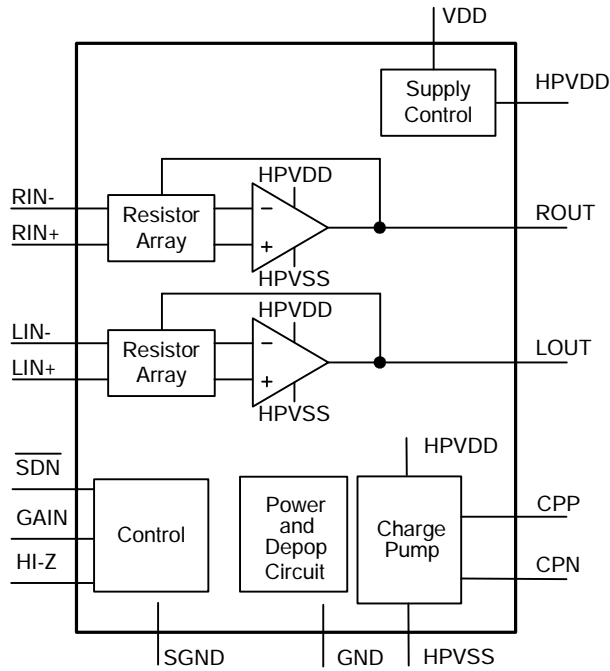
VDD

Supply Control

HPVDD

HPVDD

RIN-

RIN+

Resistor Array

−

+

ROUT

HPVSS

HPVDD

LIN-

LIN+

Resistor Array

−

+

LOUT

HPVSS

HPVDD

$\overline{SDN}$

GAIN

HI-Z

Control

Power and Depop Circuit

Charge Pump

CPP

CPN

SGND

GND

HPVSS